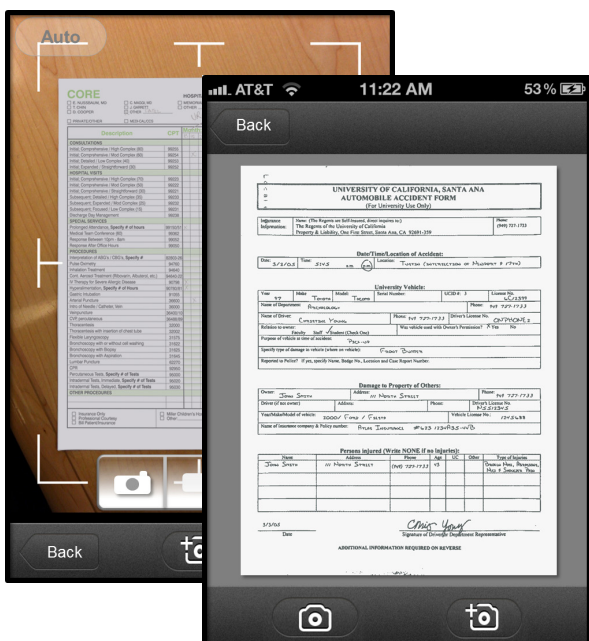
Auto

CORE

Description

CONSULTATIONS

HOSPITAL VISITS

SPECIAL SERVICES

PROCEDURES

OTHER PROCEDURES

Back

AT&T 11:22 AM 53 %

Back

UNIVERSITY OF CALIFORNIA, SANTA ANA
AUTOMOBILE ACCIDENT FORM
(For University Use Only)

Insurance Information: Name: (The Regents are Self-Insured, direct inquiries to:) The Regents of the University of California Property & Liability, One First Street, Santa Ana, CA 92801-259

Phone: (949) 727-1733

Date/Time/Location of Accident:

Date: 3/2/03 Time: 5:45 PM Location: Tustin (intersection of Mcfadden & 17th)

University Vehicle:

Year: 97 Make: Toyota Model: Tacoma Serial Number: UCID #: 3 License No. UC/1359

Name of Department: Archaeology Phone: 949 727-1733

Name of Driver: Christine Young Phone: 949 727-1733 Driver's License No. CNPHONE 2

Relation to owner: Faculty Staff ✓ Student (Check One) Was vehicle used with Owner's Permission? ✓ Yes No

Purpose of vehicle at time of accident: Pick-up

Specify type of damage to vehicle (where on vehicle): Front Bumper

Reported to Police? If yes, specify Name, Badge No., Location and Case Report Number.

Damage to Property of Others:

Owner: John Smith Address: 111 North Street Phone: 949 727-1733

Driver (of not owner): Address: Driver's License No. N5515345

Year/Make/Model of vehicle: 2000 / Ford / Fiesta Vehicle License No. 1245638

Name of insurance company & Policy number: Ayer Insurance #625 134835-WB

Persons injured (Write NONE if no injuries):

| Name | Address | Phone | Age | UC | Other | Type of Injuries |
|---|---|---|---|---|---|---|
| John Smith | 111 North Street | (949) 727-1733 | 43 | | | Broken Arm, Bruises, Neck & Shoulder Pain |
| | | | | | | |
| | | | | | | |
| | | | | | | |

3/2/03
Date

Chris Young
Signature of Driver/Department Representative

ADDITIONAL INFORMATION REQUIRED ON REVERSE